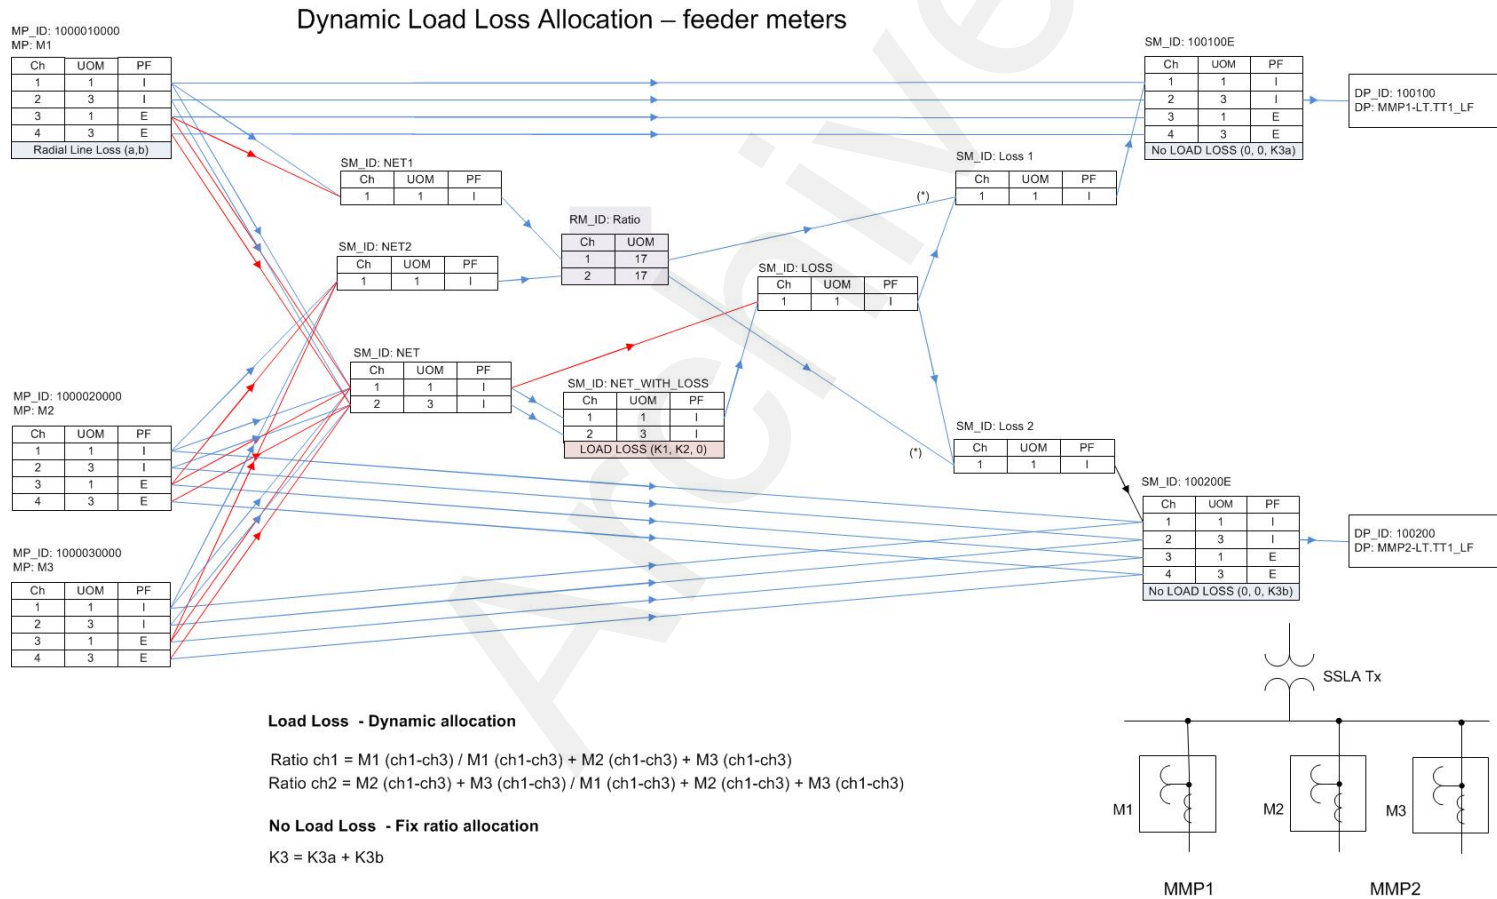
Dynamic Load Loss Allocation – feeder meters

MP_ID: 1000010000
MP: M1

| Ch | UOM | PF |
|---|---|---|
| 1 | 1 | I |
| 2 | 3 | I |
| 3 | 1 | E |
| 4 | 3 | E |

Radial Line Loss (a,b)

SM_ID: NET1

| Ch | UOM | PF |
|---|---|---|
| 1 | 1 | I |

SM_ID: NET2

| Ch | UOM | PF |
|---|---|---|
| 1 | 1 | I |

RM_ID: Ratio

| Ch | UOM |
|---|---|
| 1 | 17 |
| 2 | 17 |

SM_ID: NET

| Ch | UOM | PF |
|---|---|---|
| 1 | 1 | I |
| 2 | 3 | I |

SM_ID: LOSS

| Ch | UOM | PF |
|---|---|---|
| 1 | 1 | I |

SM_ID: NET_WITH_LOSS

| Ch | UOM | PF |
|---|---|---|
| 1 | 1 | I |
| 2 | 3 | I |

LOAD LOSS (K1, K2, 0)

SM_ID: Loss 1

| Ch | UOM | PF |
|---|---|---|
| 1 | 1 | I |

(*)

SM_ID: Loss 2

| Ch | UOM | PF |
|---|---|---|
| 1 | 1 | I |

(*)

SM_ID: 100100E

| Ch | UOM | PF |
|---|---|---|
| 1 | 1 | I |
| 2 | 3 | I |
| 3 | 1 | E |
| 4 | 3 | E |

No LOAD LOSS (0, 0, K3a)

DP_ID: 100100
DP: MMP1-LT.TT1_LF

MP_ID: 1000020000
MP: M2

| Ch | UOM | PF |
|---|---|---|
| 1 | 1 | I |
| 2 | 3 | I |
| 3 | 1 | E |
| 4 | 3 | E |

MP_ID: 1000030000
MP: M3

| Ch | UOM | PF |
|---|---|---|
| 1 | 1 | I |
| 2 | 3 | I |
| 3 | 1 | E |
| 4 | 3 | E |

SM_ID: 100200E

| Ch | UOM | PF |
|---|---|---|
| 1 | 1 | I |
| 2 | 3 | I |
| 3 | 1 | E |
| 4 | 3 | E |

No LOAD LOSS (0, 0, K3b)

DP_ID: 100200
DP: MMP2-LT.TT1_LF

SSLA Tx

M1 M2 M3

MMP1 MMP2

Load Loss - Dynamic allocation

Ratio ch1 = M1 (ch1-ch3) / M1 (ch1-ch3) + M2 (ch1-ch3) + M3 (ch1-ch3)
Ratio ch2 = M2 (ch1-ch3) + M3 (ch1-ch3) / M1 (ch1-ch3) + M2 (ch1-ch3) + M3 (ch1-ch3)

No Load Loss - Fix ratio allocation

K3 = K3a + K3b

Archive